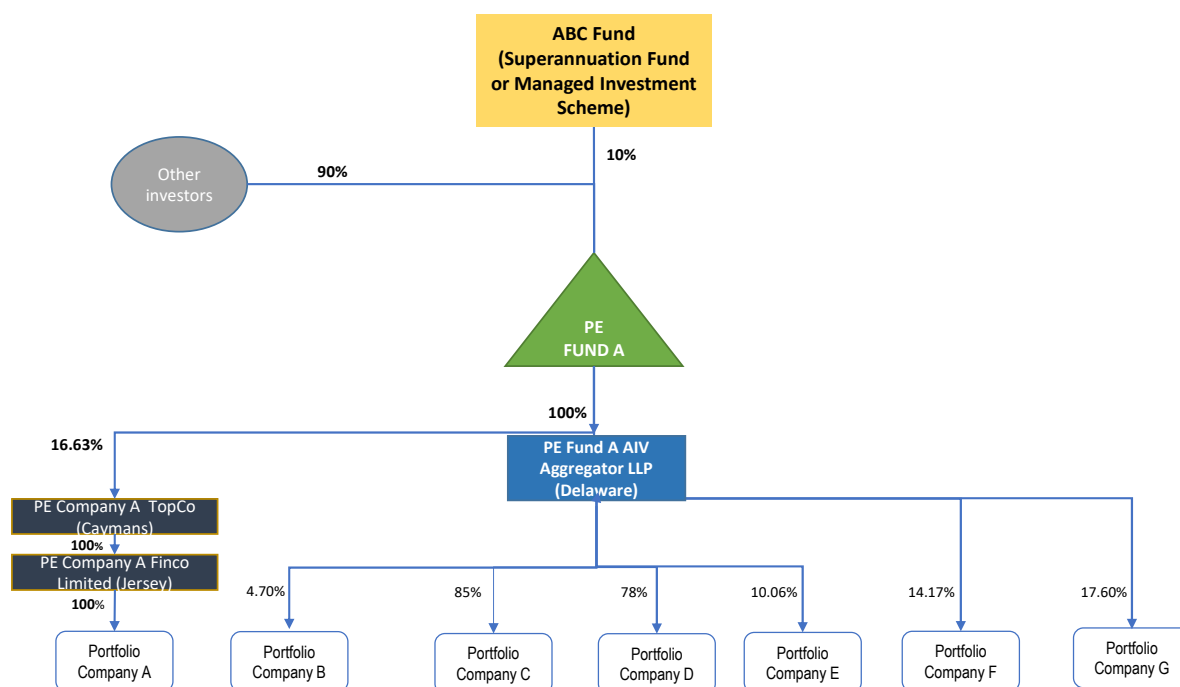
ABC Fund (Superannuation Fund or Managed Investment Scheme)

10%

Other investors

90%

PE FUND A

100%

16.63%

PE Fund A AIV Aggregator LLP (Delaware)

PE Company A TopCo (Caymans)

100%

PE Company A Finco Limited (Jersey)

100%

4.70%

85%

78%

10.06%

14.17%

17.60%

Portfolio Company A

Portfolio Company B

Portfolio Company C

Portfolio Company D

Portfolio Company E

Portfolio Company F

Portfolio Company G